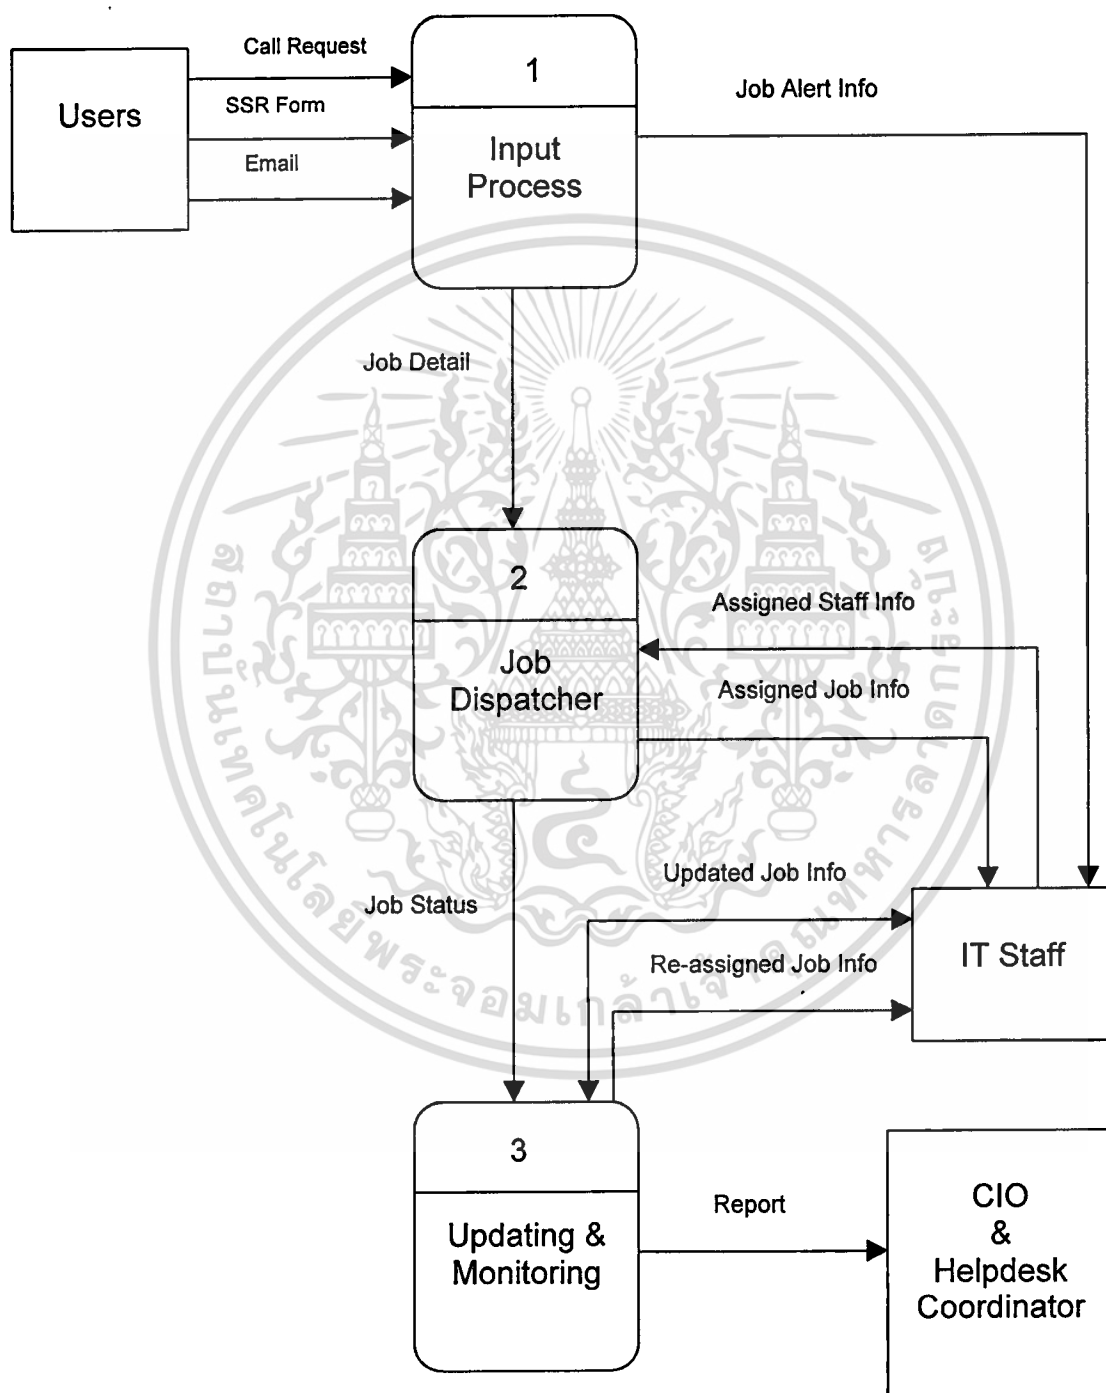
Users

Call Request

SSR Form

Email

1

Input Process

Job Alert Info

Job Detail

2

Job Dispatcher

Assigned Staff Info

Assigned Job Info

Job Status

Updated Job Info

Re-assigned Job Info

IT Staff

3

Updating & Monitoring

Report

CIO & Helpdesk Coordinator